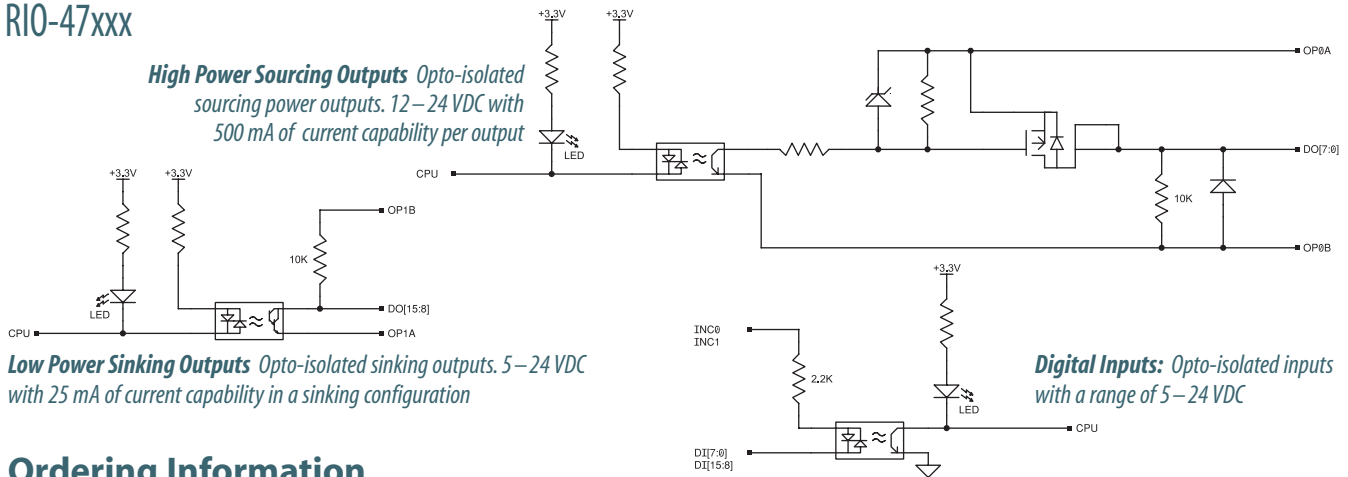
RIO-47xxx

High Power Sourcing Outputs Opto-isolated sourcing power outputs. 12 – 24 VDC with 500 mA of current capability per output

+3.3V
+3.3V
LED
CPU
OP0A
DO[7:0]
10K
OP0B

+3.3V
+3.3V
OP1B
10K
LED
DO[15:8]
CPU
OP1A

Low Power Sinking Outputs Opto-isolated sinking outputs. 5 – 24 VDC with 25 mA of current capability in a sinking configuration

+3.3V
INC0
INC1
2.2K
LED
CPU
DI[7:0]
DI[15:8]

Digital Inputs: Opto-isolated inputs with a range of 5 – 24 VDC

Ordering Information